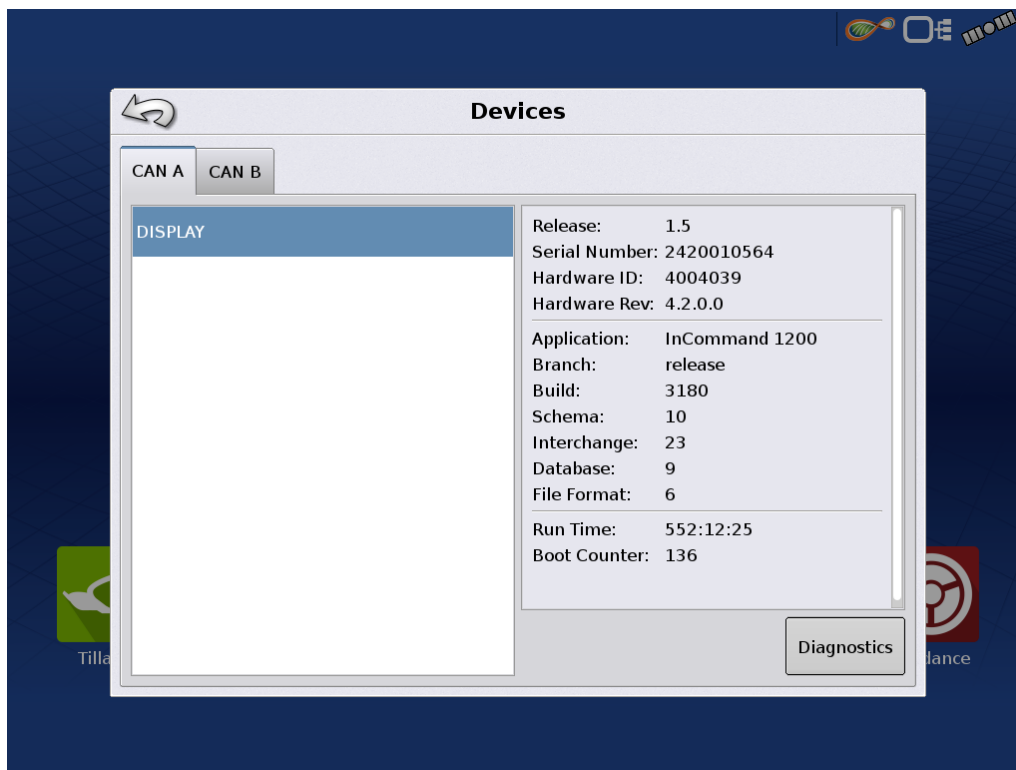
Devices

CAN A
CAN B

DISPLAY

| | |
|---|---|
| Release: | 1.5 |
| Serial Number: | 2420010564 |
| Hardware ID: | 4004039 |
| Hardware Rev: | 4.2.0.0 |
| Application: | InCommand 1200 |
| Branch: | release |
| Build: | 3180 |
| Schema: | 10 |
| Interchange: | 23 |
| Database: | 9 |
| File Format: | 6 |
| Run Time: | 552:12:25 |
| Boot Counter: | 136 |

Diagnostics

Tilla

dance